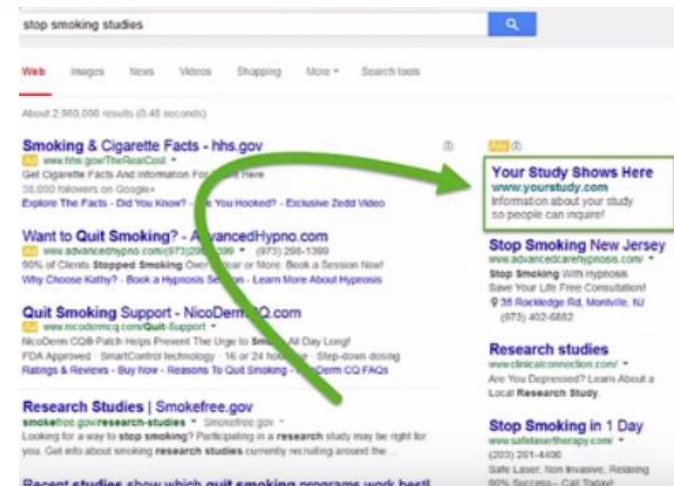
stop smoking studies

Web Images News Videos Shopping More ▾ Search tools

About 2,960,000 results (0.45 seconds)

Smoking & Cigarette Facts - hhs.gov
Ad www.hhs.gov/TheRealCost ▾
Get Cigarette Facts And Information Fo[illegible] Here
38,000 followers on Google+
Explore The Facts - Did You Know? - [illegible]e You Hooked? - Exclusive Zedd Video

Want to Quit Smoking? - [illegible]dvancedHypno.com
Ad www.advancedhypno.com/(973)29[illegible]99 ▾ (973) 298-1399
90% of Clients Stopped Smoking Over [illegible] or More. Book a Session Now!
Why Choose Kathy? - Book a Hypnosis Se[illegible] - Learn More About Hypnosis

Quit Smoking Support - NicoDerm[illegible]Q.com
Ad www.nicodermcq.com/Quit-Support ▾
NicoDerm CQ® Patch Helps Prevent The Urge to S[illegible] All Day Long!
FDA Approved · SmartControl technology · 16 or 24 ho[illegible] · Step-down dosing
Ratings & Reviews - Buy Now - Reasons To Quit Smoking - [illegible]Derm CQ FAQs

Research Studies | Smokefree.gov
smokefree.gov/research-studies ▾ Smokefree.gov ▾
Looking for a way to stop smoking? Participating in a research study may be right for you. Get info about smoking research studies currently recruiting around the ...

Recent studies show which quit smoking programs work best!

Ads

Your Study Shows Here
www.yourstudy.com
Information about your study so people can inquire!

Stop Smoking New Jersey
www.advancedcarehypnosis.com/ ▾
Stop Smoking With Hypnosis
Save Your Life Free Consultation!
36 Rockledge Rd, Montville, NJ
(973) 402-6882

Research studies
www.clinicalconnection.com/ ▾
Are You Depressed? Learn About a Local Research Study.

Stop Smoking in 1 Day
www.safelasertherapy.com/ ▾
(203) 261-4400
Safe Laser, Non Invasive, Relaxing 90% Success... Call Today!